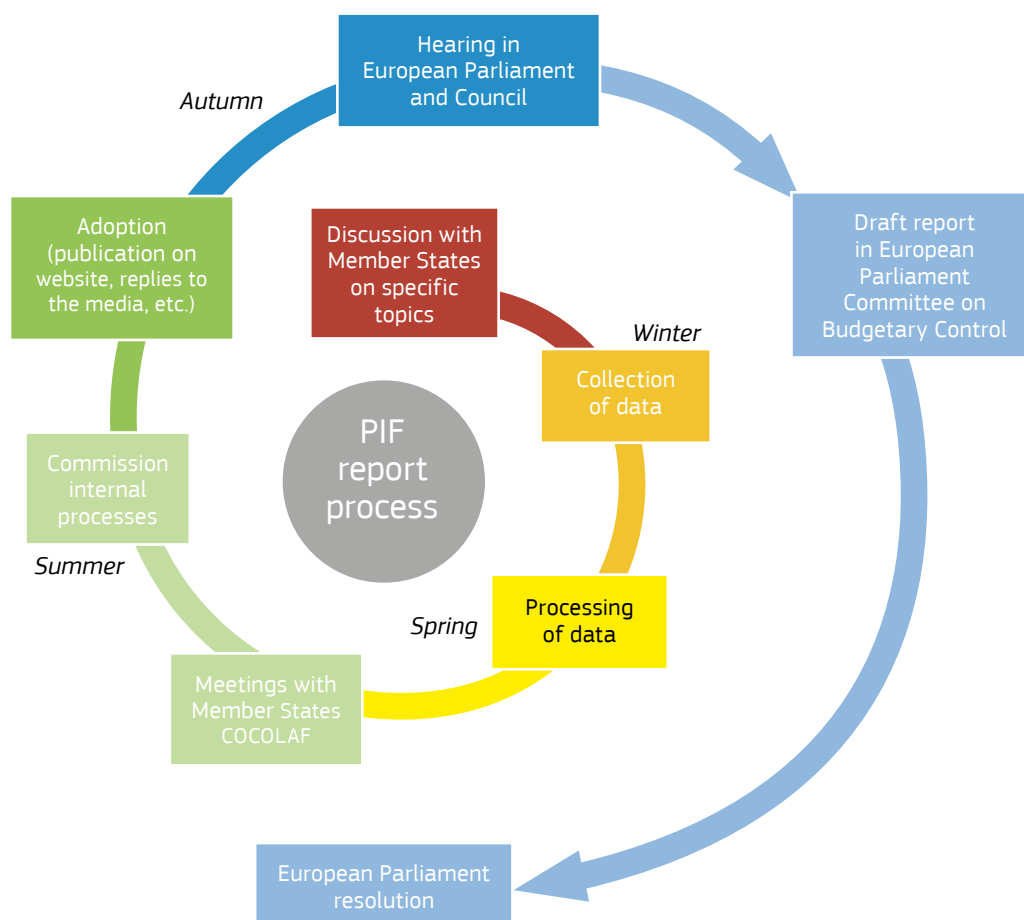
Hearing in European Parliament and Council

Autumn

Draft report in European Parliament Committee on Budgetary Control

Adoption (publication on website, replies to the media, etc.)

Discussion with Member States on specific topics

Winter

Collection of data

PIF report process

Commission internal processes

Summer

Spring

Processing of data

Meetings with Member States COCOLAF

European Parliament resolution